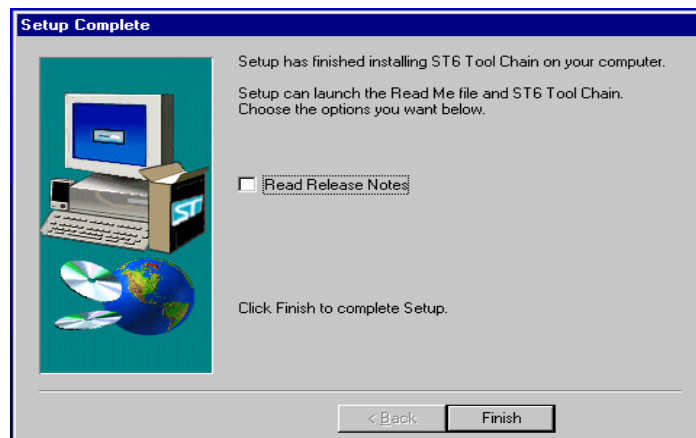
Setup Complete

Setup has finished installing ST6 Tool Chain on your computer.

Setup can launch the Read Me file and ST6 Tool Chain. Choose the options you want below.

Read Release Notes

Click Finish to complete Setup.

ST

< Back

Finish